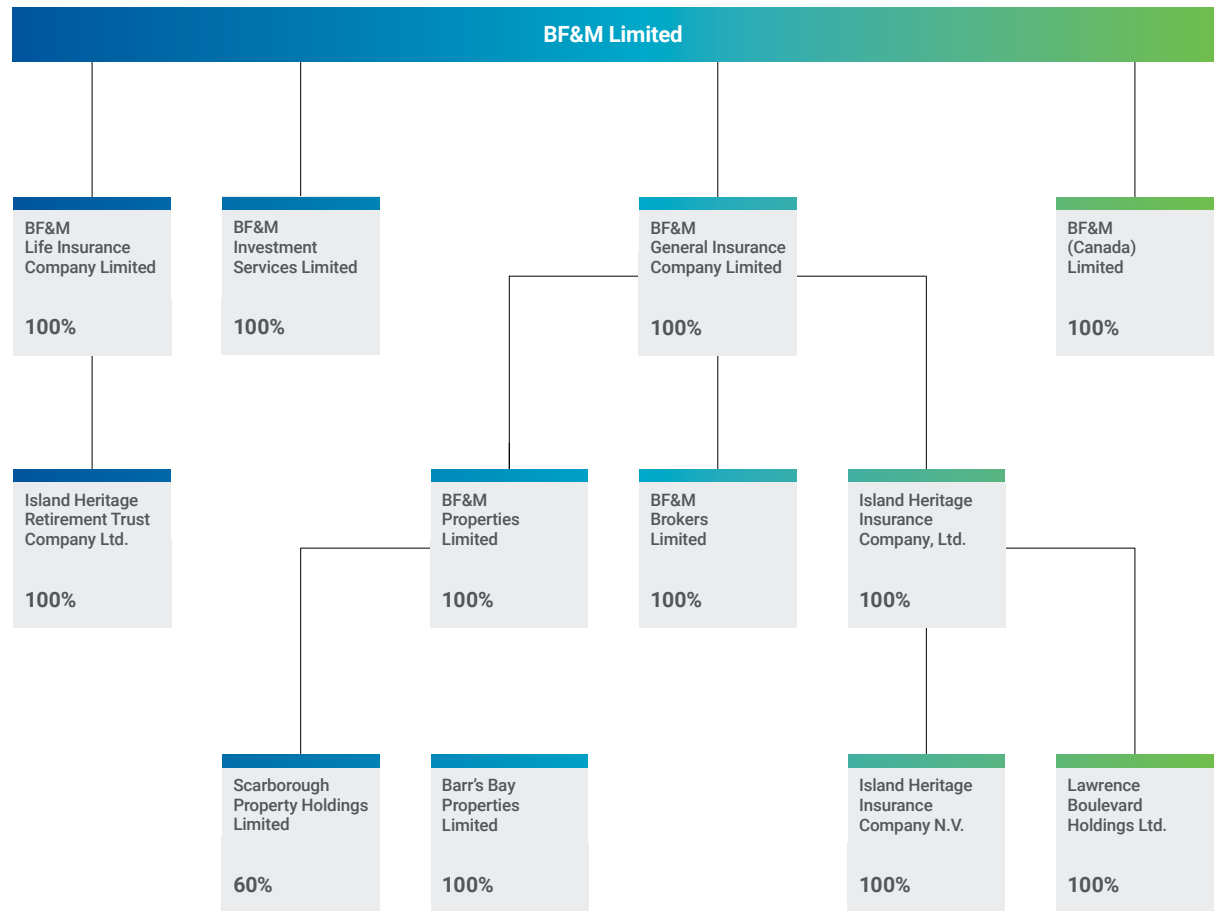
BF&M Limited

BF&M
Life Insurance
Company Limited

100%

BF&M
Investment
Services Limited

100%

BF&M
General Insurance
Company Limited

100%

BF&M
(Canada)
Limited

100%

Island Heritage
Retirement Trust
Company Ltd.

100%

BF&M
Properties
Limited

100%

BF&M
Brokers
Limited

100%

Island Heritage
Insurance
Company, Ltd.

100%

Scarborough
Property Holdings
Limited

60%

Barr's Bay
Properties
Limited

100%

Island Heritage
Insurance
Company N.V.

100%

Lawrence
Boulevard
Holdings Ltd.

100%